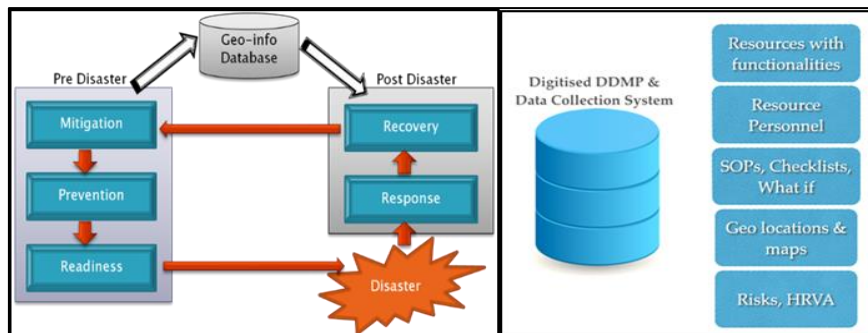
Geo-info Database

Pre Disaster

Mitigation

Prevention

Readiness

Post Disaster

Recovery

Response

Disaster

Digitised DDMP & Data Collection System

Resources with functionalities

Resource Personnel

SOPs, Checklists, What if

Geo locations & maps

Risks, HRVA